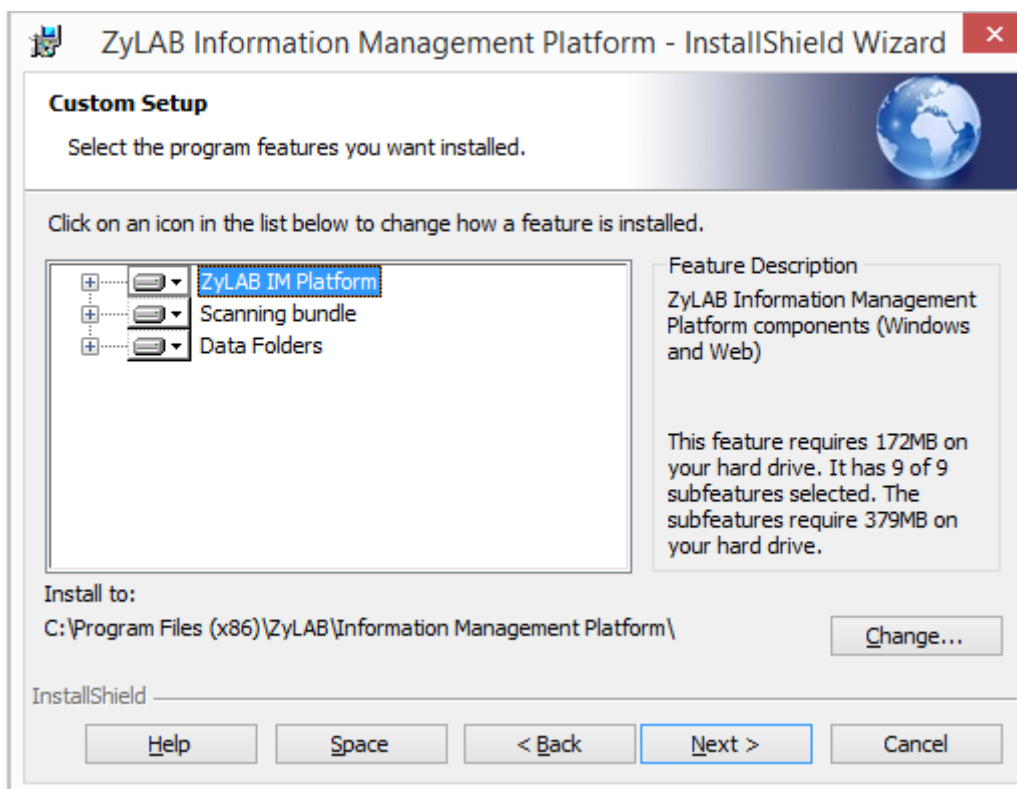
ZyLAB Information Management Platform - InstallShield Wizard

Custom Setup

Select the program features you want installed.

Click on an icon in the list below to change how a feature is installed.

ZyLAB IM Platform
Scanning bundle
Data Folders

Feature Description

ZyLAB Information Management Platform components (Windows and Web)

This feature requires 172MB on your hard drive. It has 9 of 9 subfeatures selected. The subfeatures require 379MB on your hard drive.

Install to:

C:\Program Files (x86)\ZyLAB\Information Management Platform\

Change...

InstallShield

Help

Space

< Back

Next >

Cancel